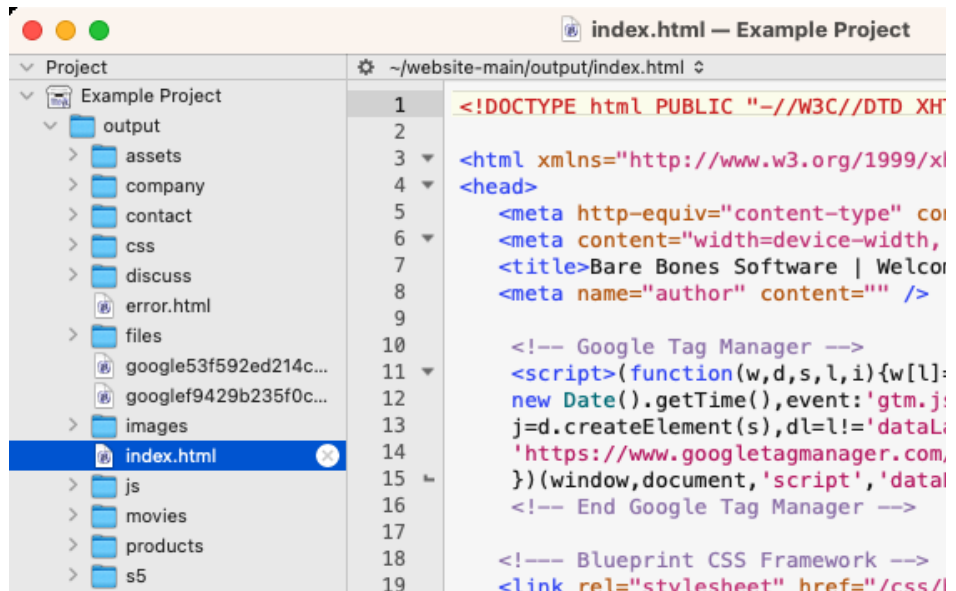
index.html — Example Project

Project
Example Project
output
assets
company
contact
css
discuss
error.html
files
google53f592ed214c...
googlef9429b235f0c...
images
index.html
js
movies
products
s5

~/website-main/output/index.html

1 <!DOCTYPE html PUBLIC "-//W3C//DTD XH
2
3 <html xmlns="http://www.w3.org/1999/x
4 <head>
5 <meta http-equiv="content-type" co
6 <meta content="width=device-width,
7 <title>Bare Bones Software | Welco
8 <meta name="author" content="" />
9
10 <!-- Google Tag Manager -->
11 <script>(function(w,d,s,l,i){w[l]=
12 new Date().getTime(),event:'gtm.j
13 j=d.createElement(s),dl=l!='dataL
14 'https://www.googletagmanager.com
15 })(window,document,'script','data
16 <!-- End Google Tag Manager -->
17
18 <!--- Blueprint CSS Framework -->
19 <link rel="stylesheet" href="/css/